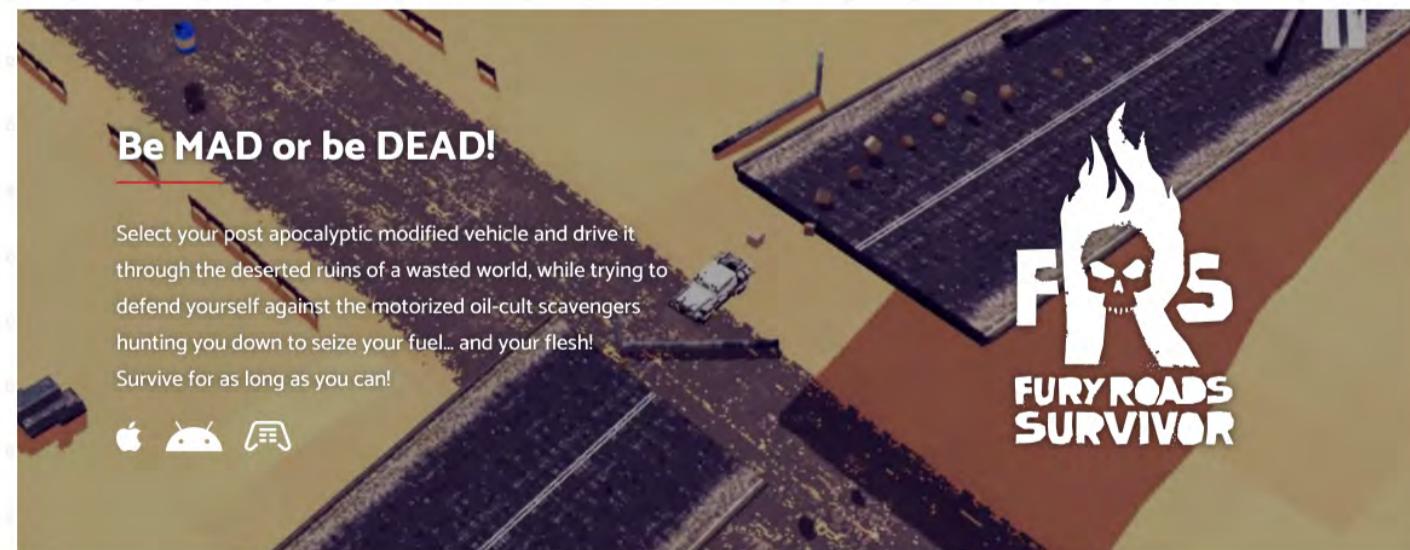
Be MAD or be DEAD!

Select your post apocalyptic modified vehicle and drive it through the deserted ruins of a wasted world, while trying to defend yourself against the motorized oil-cult scavengers hunting you down to seize your fuel... and your flesh! Survive for as long as you can!

FRS
FURY ROADS
SURVIVOR